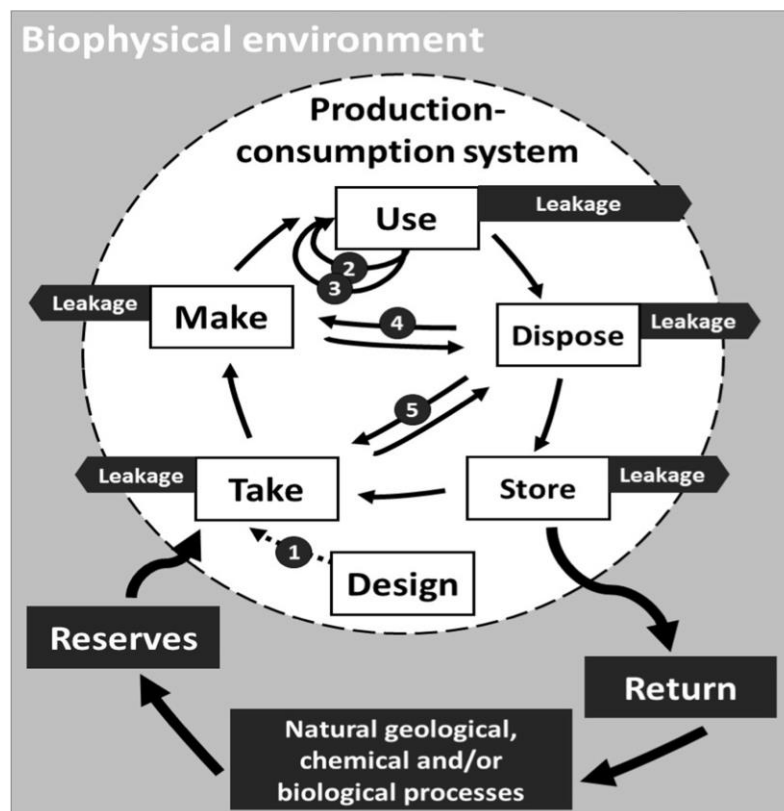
Biophysical environment

Production-consumption system

Use

Leakage

2

3

Leakage

Make

4

Dispose

Leakage

5

Leakage

Take

Store

Leakage

1

Design

Reserves

Return

Natural geological, chemical and/or biological processes